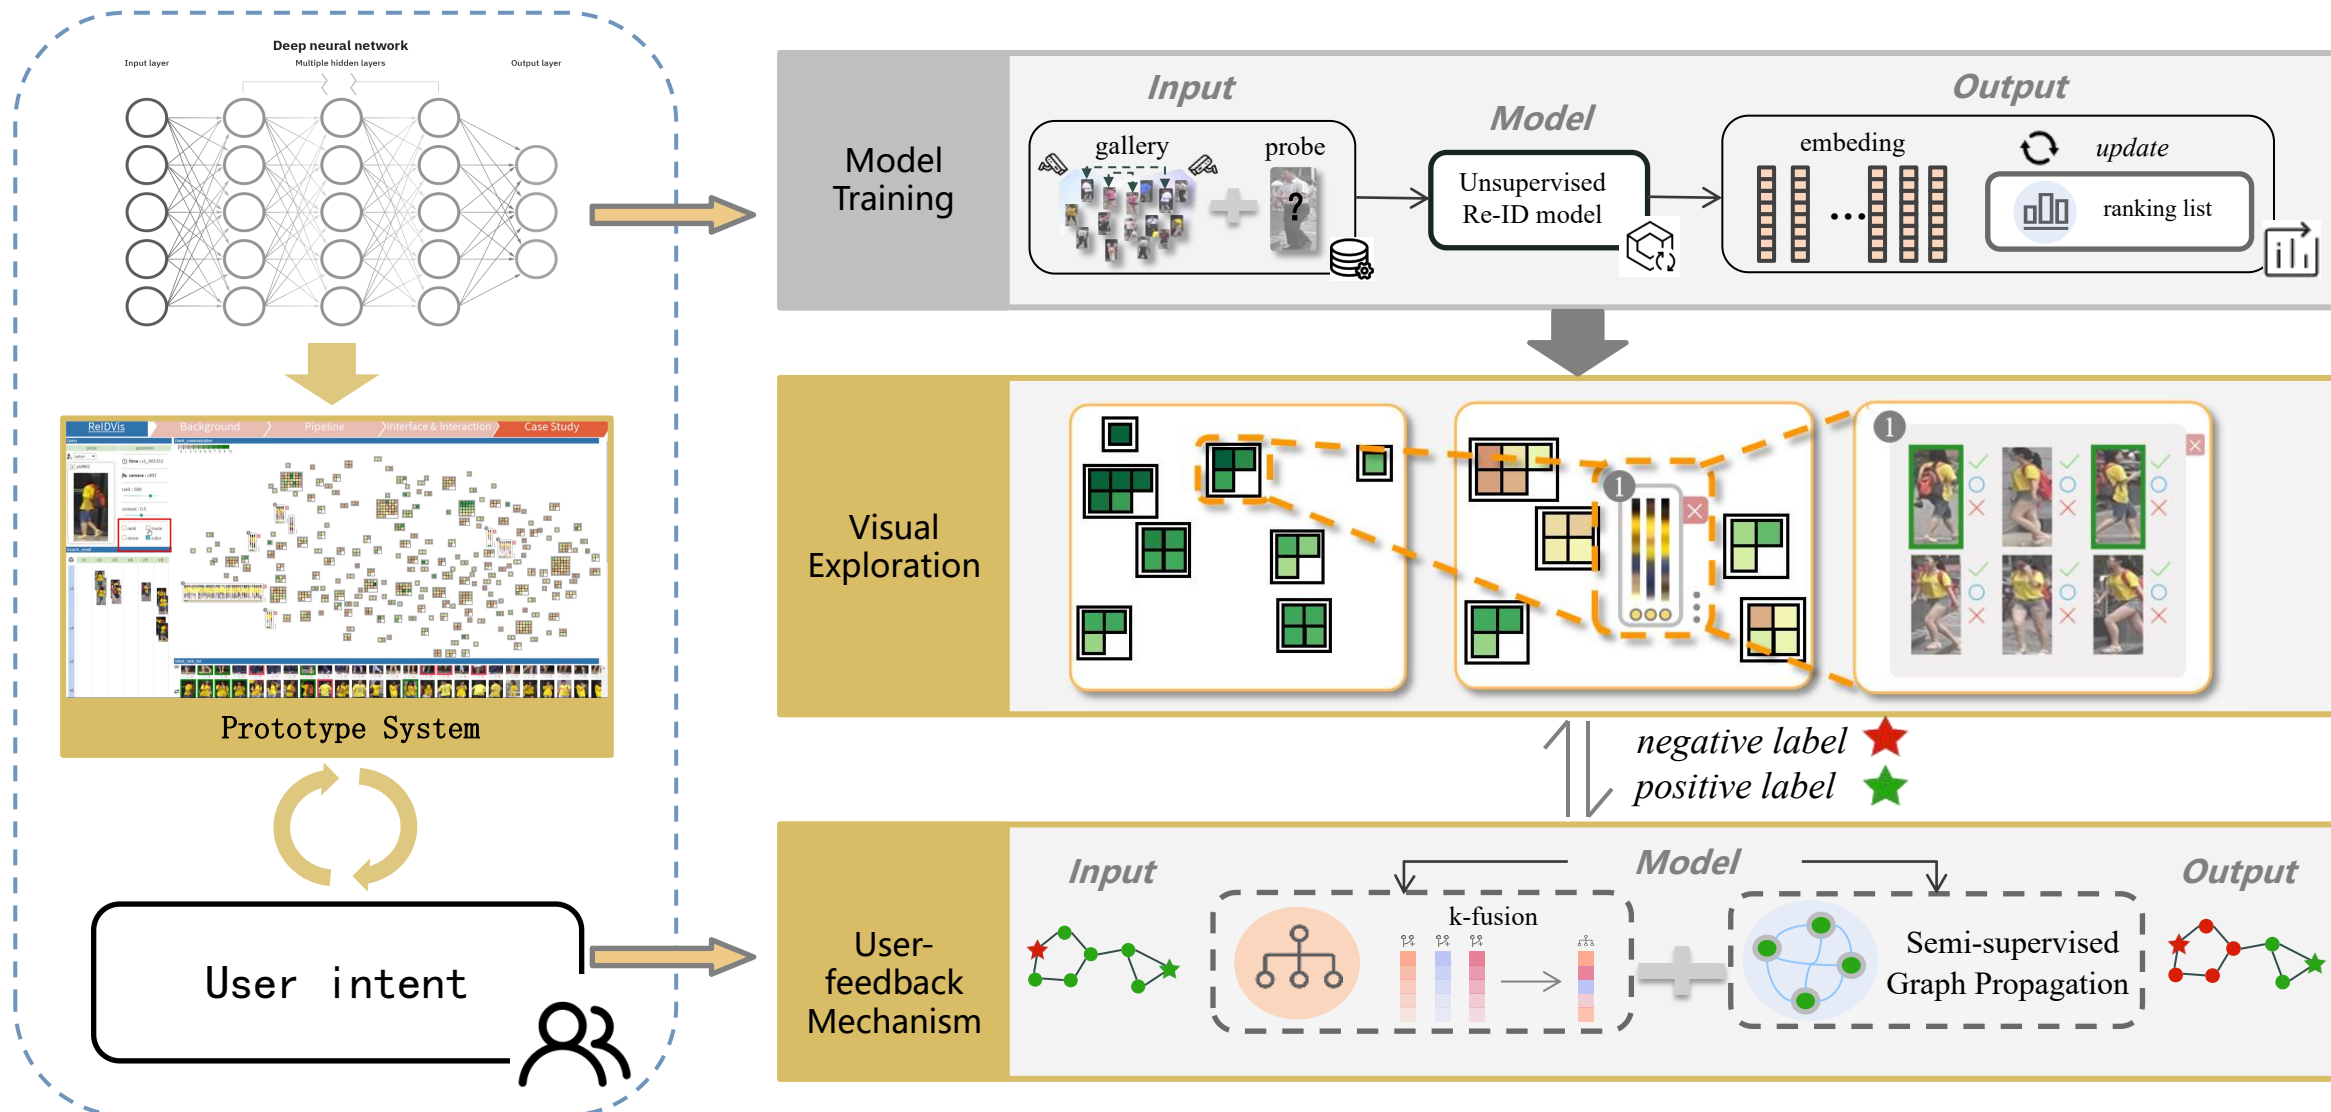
Deep neural network
Input layer
Multiple hidden layers
Output layer

ReIDVis
Background
Pipeline
Interface & Interaction
Case Study

Prototype System

User intent

Model Training

Input
gallery
probe
?

Model
Unsupervised Re-ID model

Output
embeding
update
ranking list

Visual Exploration

1

1

negative label
positive label

User-feedback Mechanism

Input

Model
k-fusion

Semi-supervised Graph Propagation

Output